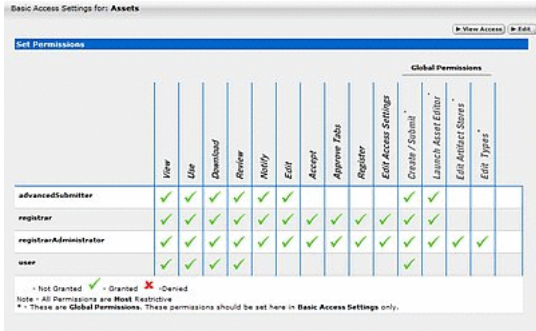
Basic Access Settings for: **Assets**

▶ View Access ▶ Edit

Set Permissions

Global Permissions

| | View | Use | Download | Review | Notify | Edit | Accept | Approve Tabs | Register | Edit Access Settings | Create / Submit * | Launch Asset Editor * | Edit Artifact Stores * | Edit Types * |
|---|---|---|---|---|---|---|---|---|---|---|---|---|---|---|
| advancedSubmitter | ✓ | ✓ | ✓ | ✓ | ✓ | ✓ | | | | | ✓ | ✓ | | |
| registrar | ✓ | ✓ | ✓ | ✓ | ✓ | ✓ | ✓ | ✓ | ✓ | ✓ | ✓ | ✓ | | |
| registrarAdministrator | ✓ | ✓ | ✓ | ✓ | ✓ | ✓ | ✓ | ✓ | ✓ | ✓ | ✓ | ✓ | ✓ | ✓ |
| user | ✓ | ✓ | ✓ | ✓ | | | | | | | ✓ | | | |

= Not Granted ✓ = Granted ✗ =Denied

Note - All Permissions are **Most** Restrictive

* = These are **Global Permissions**. These permissions should be set here in **Basic Access Settings** only.